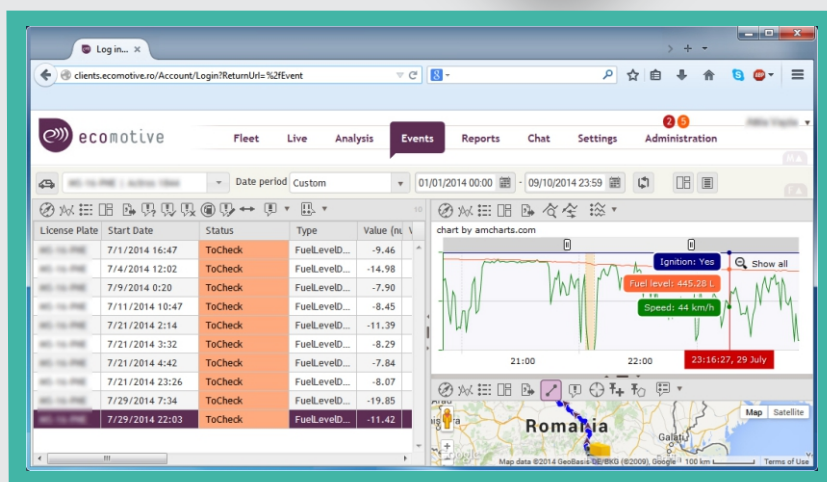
Log in...

clients.ecomotive.ro/Account/Login?ReturnUrl=%2fEvent

ecomotive

Fleet Live Analysis Events Reports Chat Settings Administration

2 5

Date period Custom 01/01/2014 00:00 - 09/10/2014 23:59

| License Plate | Start Date | Status | Type | Value (nu |
|---|---|---|---|---|
| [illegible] | 7/1/2014 16:47 | ToCheck | FuelLevelD... | -9.46 |
| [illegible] | 7/4/2014 12:02 | ToCheck | FuelLevelD... | -14.98 |
| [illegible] | 7/9/2014 0:20 | ToCheck | FuelLevelD... | -7.90 |
| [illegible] | 7/11/2014 10:47 | ToCheck | FuelLevelD... | -8.45 |
| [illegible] | 7/21/2014 2:14 | ToCheck | FuelLevelD... | -11.39 |
| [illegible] | 7/21/2014 3:32 | ToCheck | FuelLevelD... | -8.29 |
| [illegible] | 7/21/2014 4:42 | ToCheck | FuelLevelD... | -7.84 |
| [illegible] | 7/21/2014 23:26 | ToCheck | FuelLevelD... | -8.07 |
| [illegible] | 7/29/2014 7:34 | ToCheck | FuelLevelD... | -19.85 |
| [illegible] | 7/29/2014 22:03 | ToCheck | FuelLevelD... | -11.42 |

chart by amcharts.com

Ignition: Yes
Show all
Fuel level: 445.28 L
Speed: 44 km/h
21:00 22:00 23:16:27, 29 July

Map Satellite
Romania
Galati
Map data ©2014 GeoBasis-DE/BKG (©2009), Google 100 km Terms of Use